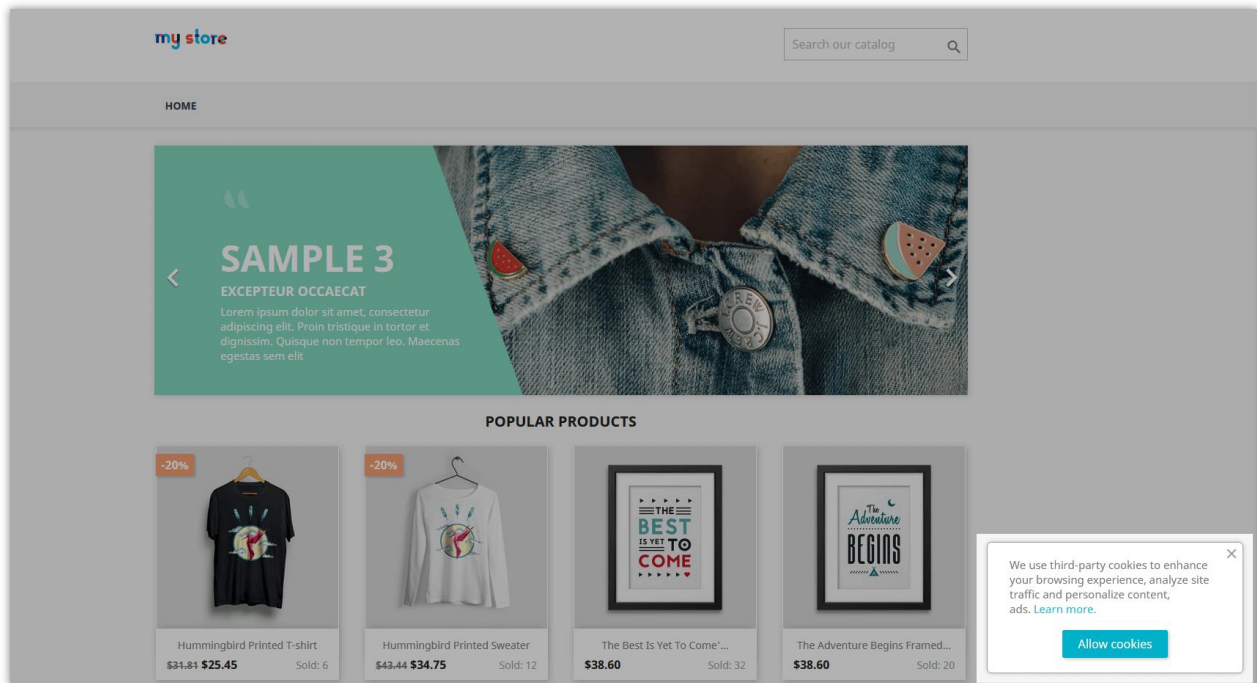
my store

Search our catalog

HOME

“

SAMPLE 3

EXCEPTEUR OCCAECAT

Lorem ipsum dolor sit amet, consectetur adipiscing elit. Proin tristique in tortor et dignissim. Quisque non tempor leo. Maecenas egestas sem elit

POPULAR PRODUCTS

-20%

Hummingbird Printed T-shirt
~~$31.81~~ $25.45 Sold: 6

-20%

Hummingbird Printed Sweater
~~$43.44~~ $34.75 Sold: 12

THE BEST IS YET TO COME

The Best Is Yet To Come'...
$38.60 Sold: 32

The Adventure BEGINS

The Adventure Begins Framed...
$38.60 Sold: 20

×

We use third-party cookies to enhance your browsing experience, analyze site traffic and personalize content, ads. Learn more.

Allow cookies